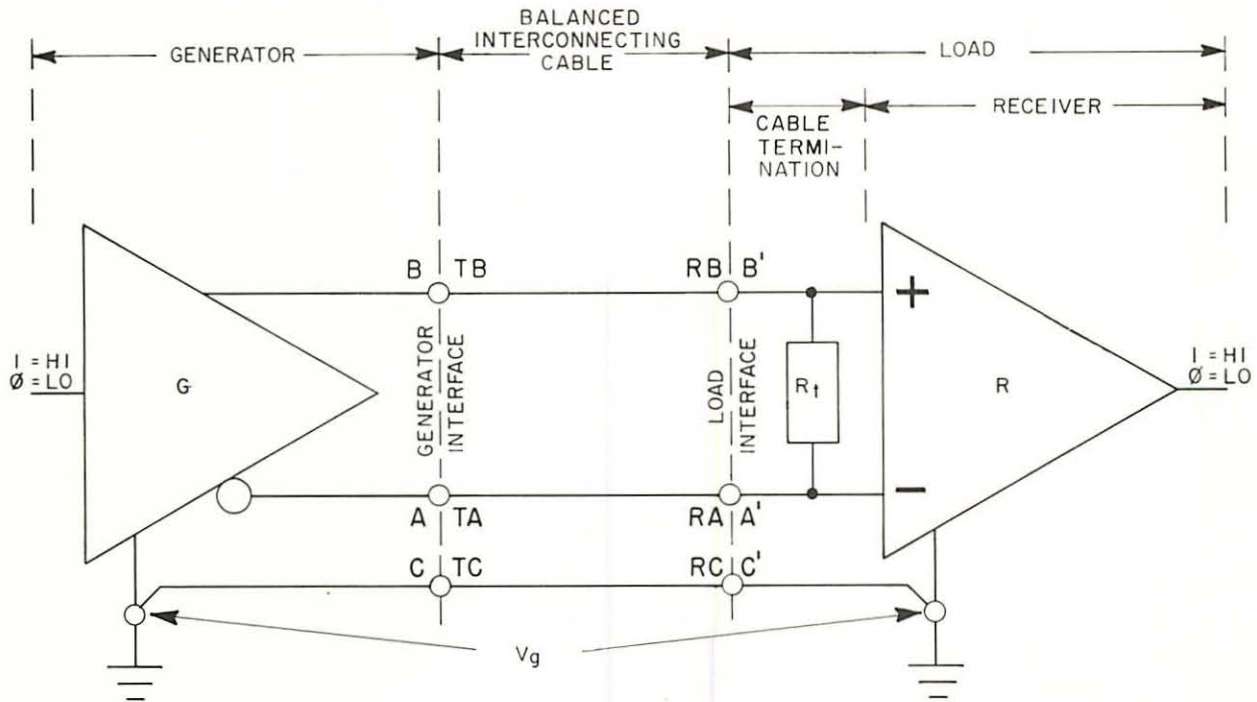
GENERATOR

BALANCED INTERCONNECTING CABLE

LOAD

CABLE TERMINATION

RECEIVER

B TB

RB B'

+

I = HI
Ø = LO

G

GENERATOR INTERFACE

LOAD INTERFACE

$R_t$

R

I = HI
Ø = LO

−

A TA

RA A'

C TC

RC C'

$V_g$